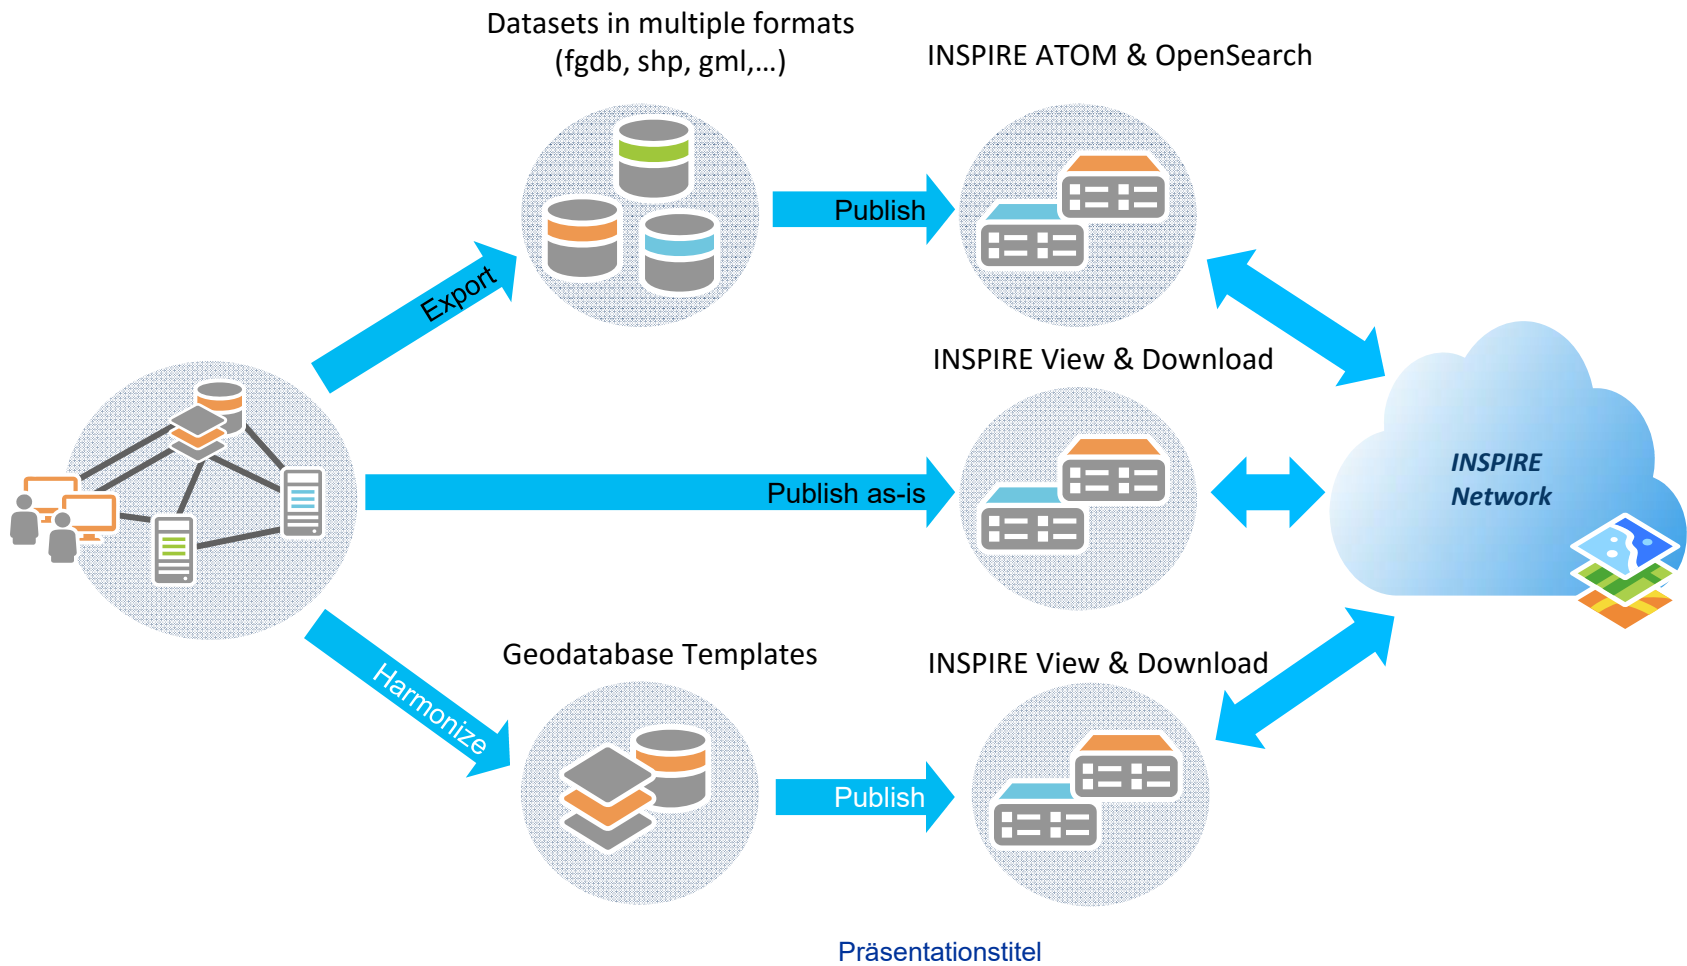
Datasets in multiple formats (fgdb, shp, gml,…)

INSPIRE ATOM & OpenSearch

Export

Publish

INSPIRE View & Download

Publish as-is

INSPIRE Network

Harmonize

Geodatabase Templates

INSPIRE View & Download

Publish

Präsentationstitel